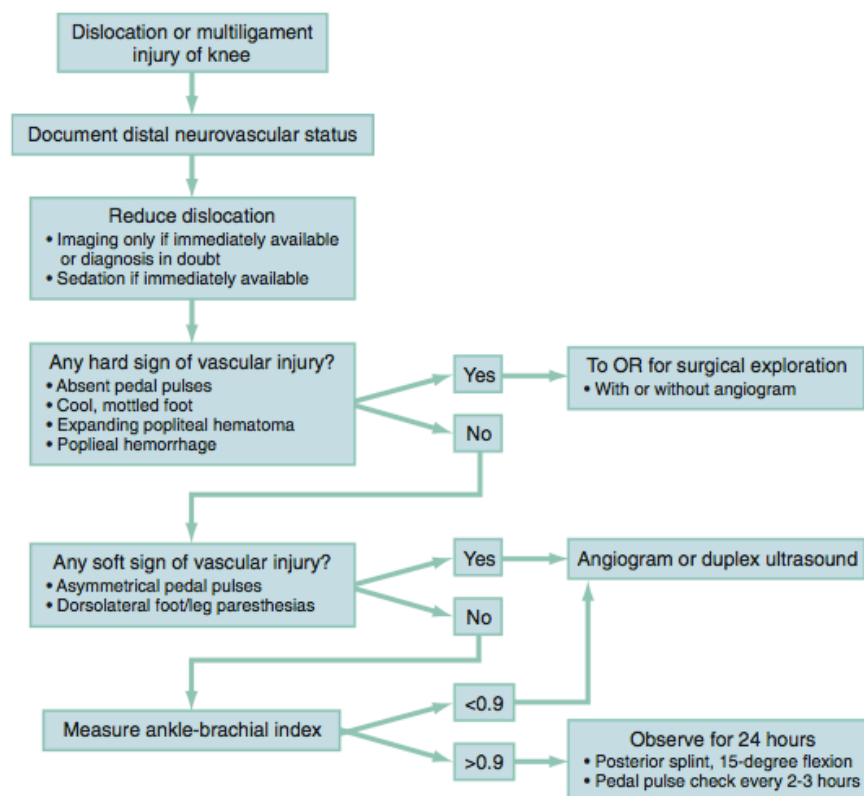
Dislocation or multiligament injury of knee

Document distal neurovascular status

Reduce dislocation
• Imaging only if immediately available or diagnosis in doubt
• Sedation if immediately available

Any hard sign of vascular injury?
• Absent pedal pulses
• Cool, mottled foot
• Expanding popliteal hematoma
• Poplieal hemorrhage

Yes

To OR for surgical exploration
• With or without angiogram

No

Any soft sign of vascular injury?
• Asymmetrical pedal pulses
• Dorsolateral foot/leg paresthesias

Yes

Angiogram or duplex ultrasound

No

Measure ankle-brachial index

<0.9

>0.9

Observe for 24 hours
• Posterior splint, 15-degree flexion
• Pedal pulse check every 2-3 hours